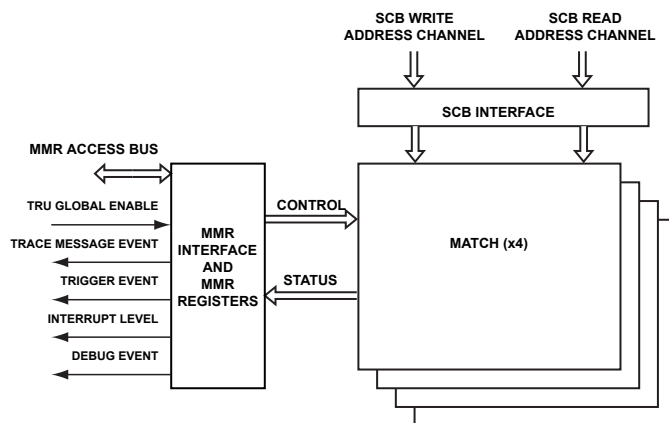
SCB WRITE ADDRESS CHANNEL

SCB READ ADDRESS CHANNEL

SCB INTERFACE

MMR ACCESS BUS

TRU GLOBAL ENABLE

TRACE MESSAGE EVENT

TRIGGER EVENT

INTERRUPT LEVEL

DEBUG EVENT

MMR INTERFACE AND MMR REGISTERS

CONTROL

STATUS

MATCH (x4)